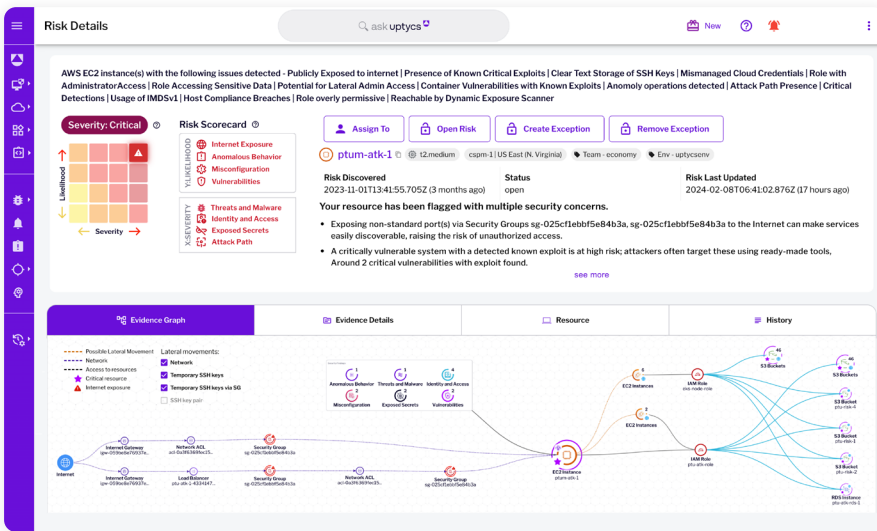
Risk Details

ask uptycs

New

AWS EC2 instance(s) with the following issues detected - Publicly Exposed to internet | Presence of Known Critical Exploits | Clear Text Storage of SSH Keys | Mismanaged Cloud Credentials | Role with AdministratorAccess | Role Accessing Sensitive Data | Potential for Lateral Admin Access | Container Vulnerabilities with Known Exploits | Anomoly operations detected | Attack Path Presence | Critical Detections | Usage of IMDSv1 | Host Compliance Breaches | Role overly permissive | Reachable by Dynamic Exposure Scanner

Severity: Critical

Likelihood

Severity

Risk Scorecard

Y-LIKELIHOOD

Internet Exposure
Anomalous Behavior
Misconfiguration
Vulnerabilities

X-SEVERITY

Threats and Malware
Identity and Access
Exposed Secrets
Attack Path

Assign To

Open Risk

Create Exception

Remove Exception

ptum-atk-1

t2.medium

cspm-1 | US East (N. Virginia)

Team - economy

Env - uptycsenv

| Risk Discovered | Status | Risk Last Updated |
|---|---|---|
| 2023-11-01T13:41:55.705Z (3 months ago) | open | 2024-02-08T06:41:02.876Z (17 hours ago) |

Your resource has been flagged with multiple security concerns.

• Exposing non-standard port(s) via Security Groups sg-025cf1ebbf5e84b3a, sg-025cf1ebbf5e84b3a to the Internet can make services easily discoverable, raising the risk of unauthorized access.

• A critically vulnerable system with a detected known exploit is at high risk; attackers often target these using ready-made tools, Around 2 critical vulnerabilities with exploit found.

see more

Evidence Graph

Evidence Details

Resource

History

Possible Lateral Movement
Network
Access to resources
Critical resource
Internet exposure

Lateral movements:
Network
Temporary SSH keys
Temporary SSH keys via SG
SSH key pair

Anomalous Behavior
Threats and Malware
Identity and Access
Misconfiguration
Exposed Secrets
Vulnerabilities

Internet

Internet Gateway
igw-059e6e7b937a...

Internet Gateway
igw-059e6e7b937a...

Network ACL
acl-0a3f6369fec15...

Load Balancer
ptu-atk-1-4334147...

Security Group
sg-025cf1ebbf5e84b3a

Security Group
sg-025cf1ebbf5e84b3a

Network ACL
acl-0a3f6369fec15...

Security Group
sg-025cf1ebbf5e84b3a

EC2 Instance
ptum-atk-1

EC2 Instances

EC2 Instances

IAM Role
eks-node-role

IAM Role
ptu-atk-role

S3 Buckets

S3 Bucket
ptu-risk-4

S3 Bucket
ptu-risk-1

S3 Bucket
ptu-risk-2

RDS Instance
ptu-atk-rds-1